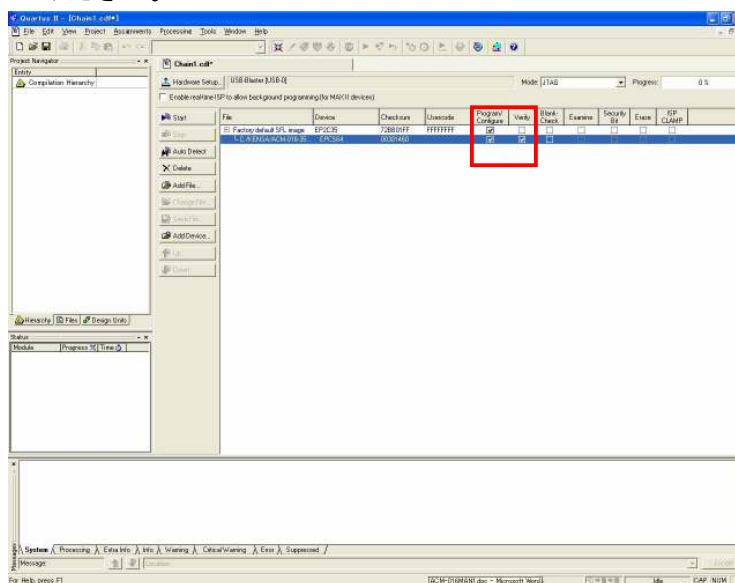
Quartus II - [Chain1.cdf*]

File Edit View Project Assignments Processing Tools Window Help

Project Navigator

Entity

Compilation Hierarchy

Chain1.cdf*

Hardware Setup... USB-Blaster [USB-0]

Mode: JTAG

Progress: 0 %

Enable real-time ISP to allow background programming (for MAX II devices)

Start

Stop

Auto Detect

Delete

Add File...

Change File...

Save File...

Add Device...

Up

Down

| File | Device | Checksum | Usercode | Program/ Configure | Verify | Blank-Check | Examine | Security Bit | Erase | ISP CLAMP |
|---|---|---|---|---|---|---|---|---|---|---|
| Factory default SFL image | EP2C35 | 72B801FF | FFFFFFFF | ☑ | ☐ | ☐ | ☐ | ☐ | ☐ | ☐ |
| C:/ATENGA/ACM-016-35... | EPCS64 | 00301460 | | ☑ | ☑ | ☐ | ☐ | ☐ | ☐ | ☐ |

Hierarchy Files Design Units

Status

Module Progress % Time

System Processing Extra Info Info Warning Critical Warning Error Suppressed

Message:

Location

For Help, press F1

ACM-016MAN1.doc - Microsoft Word

Idle

CAP NUM